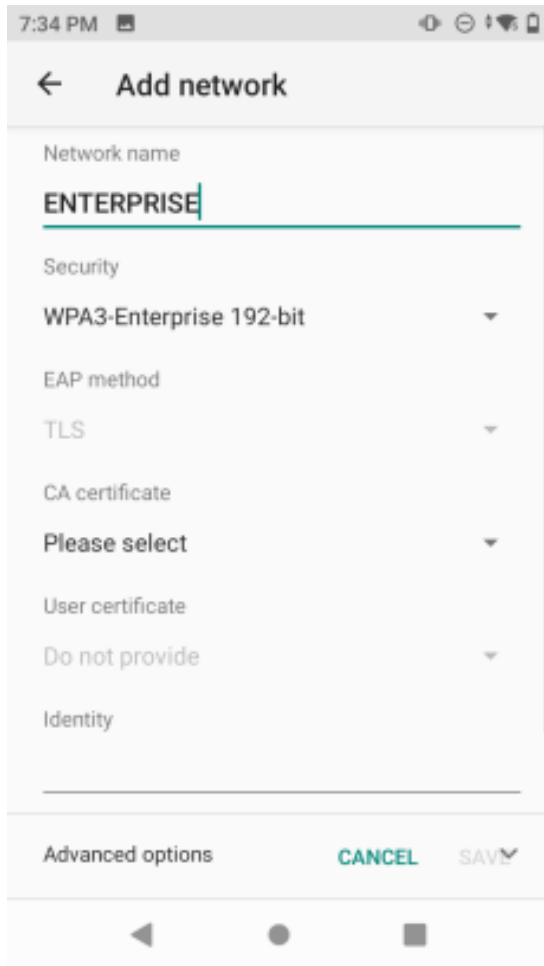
7:34 PM

Add network

Network name

ENTERPRISE

Security

WPA3-Enterprise 192-bit

EAP method

TLS

CA certificate

Please select

User certificate

Do not provide

Identity

Advanced options

CANCEL

SAVE